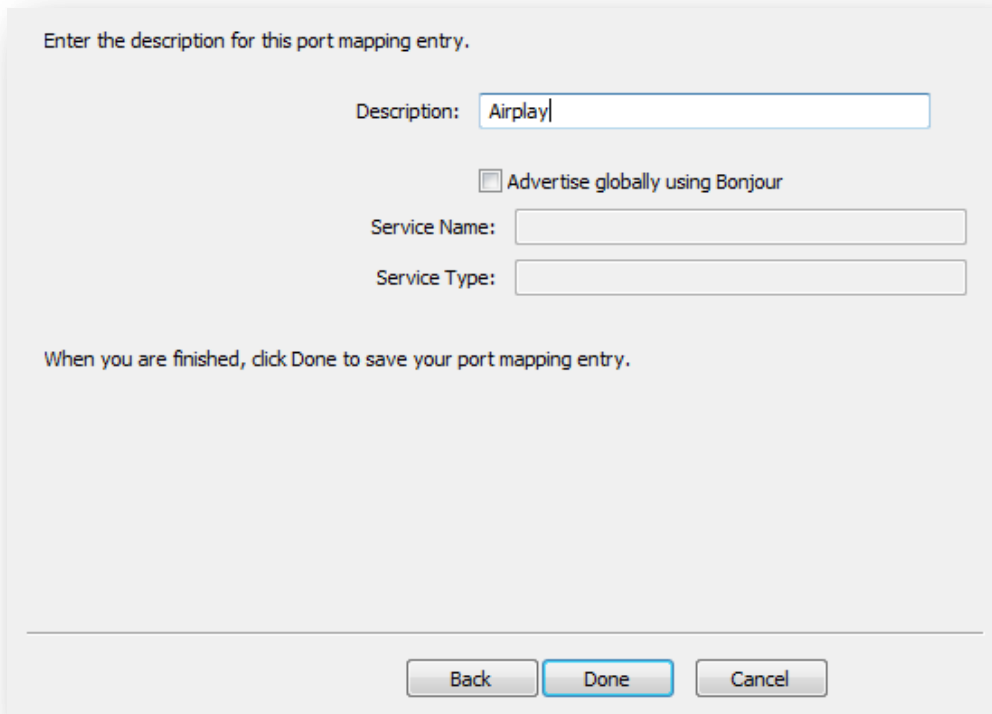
Enter the description for this port mapping entry.

Description: Airplay

Advertise globally using Bonjour

Service Name:

Service Type:

When you are finished, click Done to save your port mapping entry.

Back Done Cancel